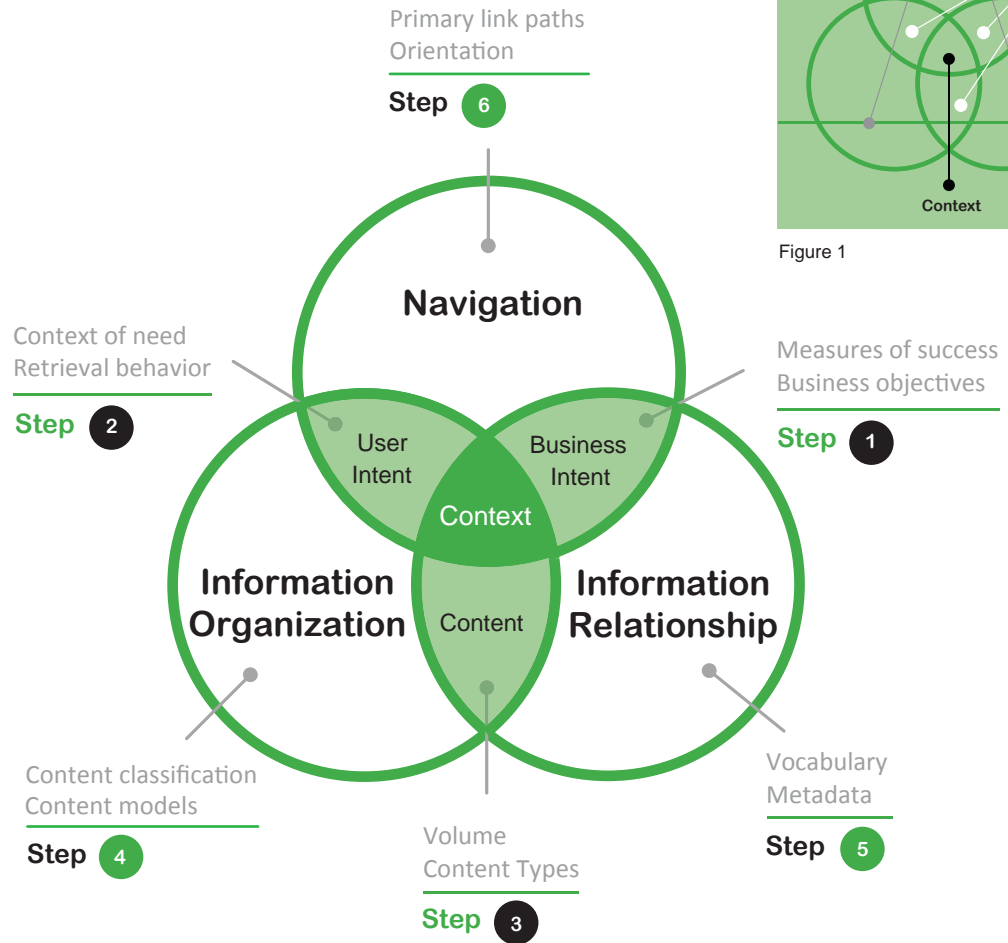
Primary link paths
Orientation

Step 6

Context

Figure 1

Navigation

Context of need
Retrieval behavior

Step 2

Measures of success
Business objectives

Step 1

User Intent

Business Intent

Context

Information Organization

Content

Information Relationship

Content classification
Content models

Step 4

Vocabulary
Metadata

Step 5

Volume
Content Types

Step 3